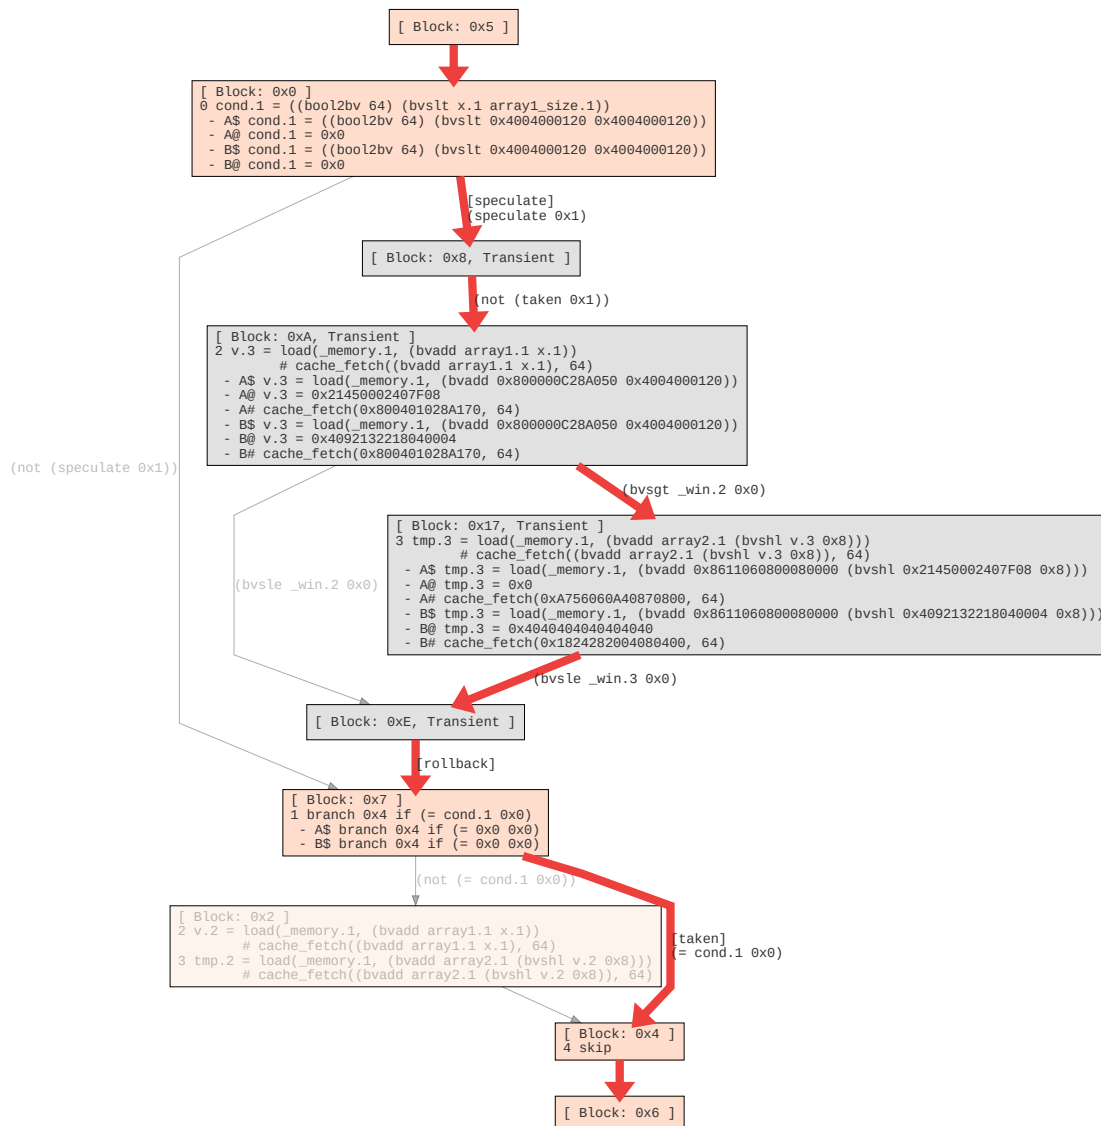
[ Block: 0x5 ]

[ Block: 0x0 ]
0 cond.1 = ((bool2bv 64) (bvslt x.1 array1_size.1))
- A$ cond.1 = ((bool2bv 64) (bvslt 0x4004000120 0x4004000120))
- A@ cond.1 = 0x0
- B$ cond.1 = ((bool2bv 64) (bvslt 0x4004000120 0x4004000120))
- B@ cond.1 = 0x0

[speculate]
(speculate 0x1)

[ Block: 0x8, Transient ]

(not (taken 0x1))

[ Block: 0xA, Transient ]
2 v.3 = load(_memory.1, (bvadd array1.1 x.1))
# cache_fetch((bvadd array1.1 x.1), 64)
- A$ v.3 = load(_memory.1, (bvadd 0x800000C28A050 0x4004000120))
- A@ v.3 = 0x21450002407F08
- A# cache_fetch(0x800401028A170, 64)
- B$ v.3 = load(_memory.1, (bvadd 0x800000C28A050 0x4004000120))
- B@ v.3 = 0x4092132218040004
- B# cache_fetch(0x800401028A170, 64)

(not (speculate 0x1))

(bvsgt _win.2 0x0)

[ Block: 0x17, Transient ]
3 tmp.3 = load(_memory.1, (bvadd array2.1 (bvshl v.3 0x8)))
# cache_fetch((bvadd array2.1 (bvshl v.3 0x8)), 64)
- A$ tmp.3 = load(_memory.1, (bvadd 0x8611060800080000 (bvshl 0x21450002407F08 0x8)))
- A@ tmp.3 = 0x0
- A# cache_fetch(0xA756060A40870800, 64)
- B$ tmp.3 = load(_memory.1, (bvadd 0x8611060800080000 (bvshl 0x4092132218040004 0x8)))
- B@ tmp.3 = 0x4040404040404040
- B# cache_fetch(0x1824282004080400, 64)

(bvsle _win.2 0x0)

(bvsle _win.3 0x0)

[ Block: 0xE, Transient ]

[rollback]

[ Block: 0x7 ]
1 branch 0x4 if (= cond.1 0x0)
- A$ branch 0x4 if (= 0x0 0x0)
- B$ branch 0x4 if (= 0x0 0x0)

(not (= cond.1 0x0))

[ Block: 0x2 ]
2 v.2 = load(_memory.1, (bvadd array1.1 x.1))
# cache_fetch((bvadd array1.1 x.1), 64)
3 tmp.2 = load(_memory.1, (bvadd array2.1 (bvshl v.2 0x8)))
# cache_fetch((bvadd array2.1 (bvshl v.2 0x8)), 64)

[taken]
(= cond.1 0x0)

[ Block: 0x4 ]
4 skip

[ Block: 0x6 ]